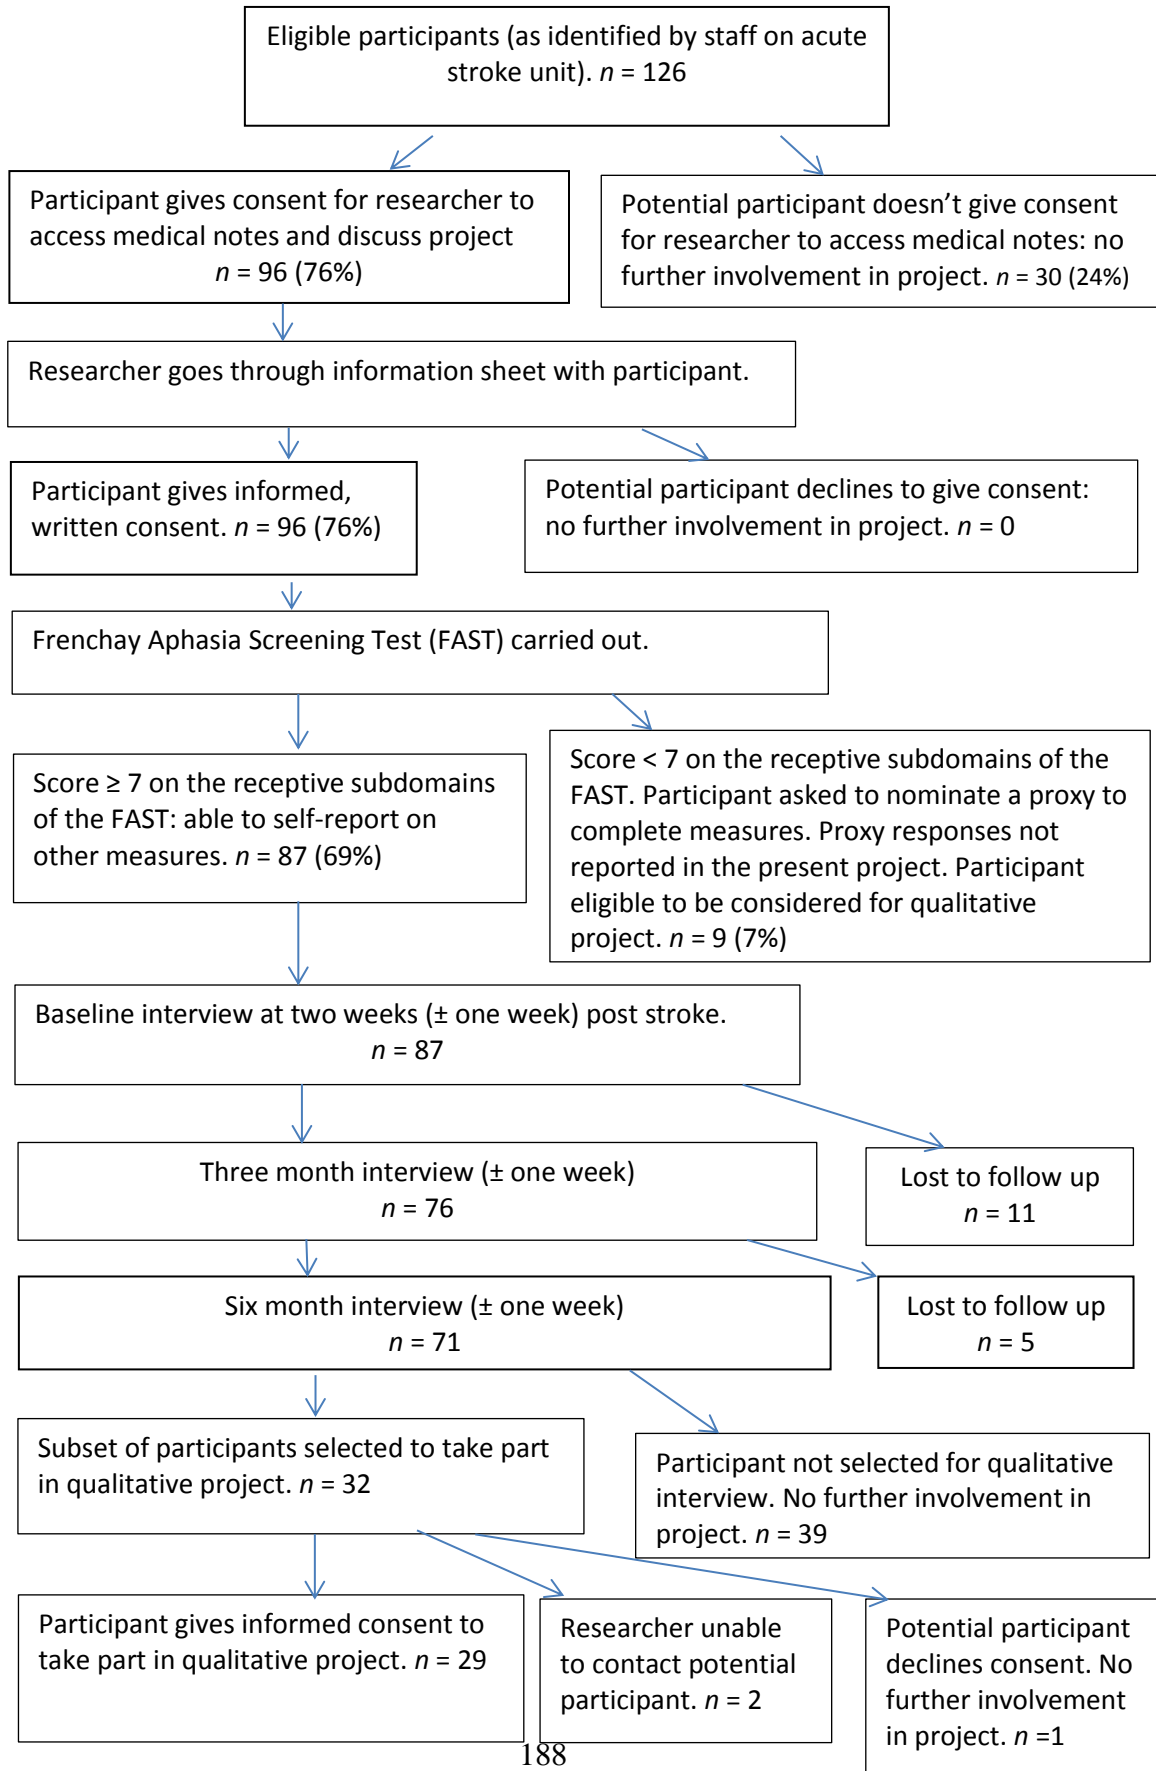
Eligible participants (as identified by staff on acute stroke unit). $n$ = 126

Participant gives consent for researcher to access medical notes and discuss project $n$ = 96 (76%)

Potential participant doesn't give consent for researcher to access medical notes: no further involvement in project. $n$ = 30 (24%)

Researcher goes through information sheet with participant.

Participant gives informed, written consent. $n$ = 96 (76%)

Potential participant declines to give consent: no further involvement in project. $n$ = 0

Frenchay Aphasia Screening Test (FAST) carried out.

Score ≥ 7 on the receptive subdomains of the FAST: able to self-report on other measures. $n$ = 87 (69%)

Score < 7 on the receptive subdomains of the FAST. Participant asked to nominate a proxy to complete measures. Proxy responses not reported in the present project. Participant eligible to be considered for qualitative project. $n$ = 9 (7%)

Baseline interview at two weeks (± one week) post stroke. $n$ = 87

Three month interview (± one week) $n$ = 76

Lost to follow up $n$ = 11

Six month interview (± one week) $n$ = 71

Lost to follow up $n$ = 5

Subset of participants selected to take part in qualitative project. $n$ = 32

Participant not selected for qualitative interview. No further involvement in project. $n$ = 39

Participant gives informed consent to take part in qualitative project. $n$ = 29

Researcher unable to contact potential participant. $n$ = 2

Potential participant declines consent. No further involvement in project. $n$ =1

188